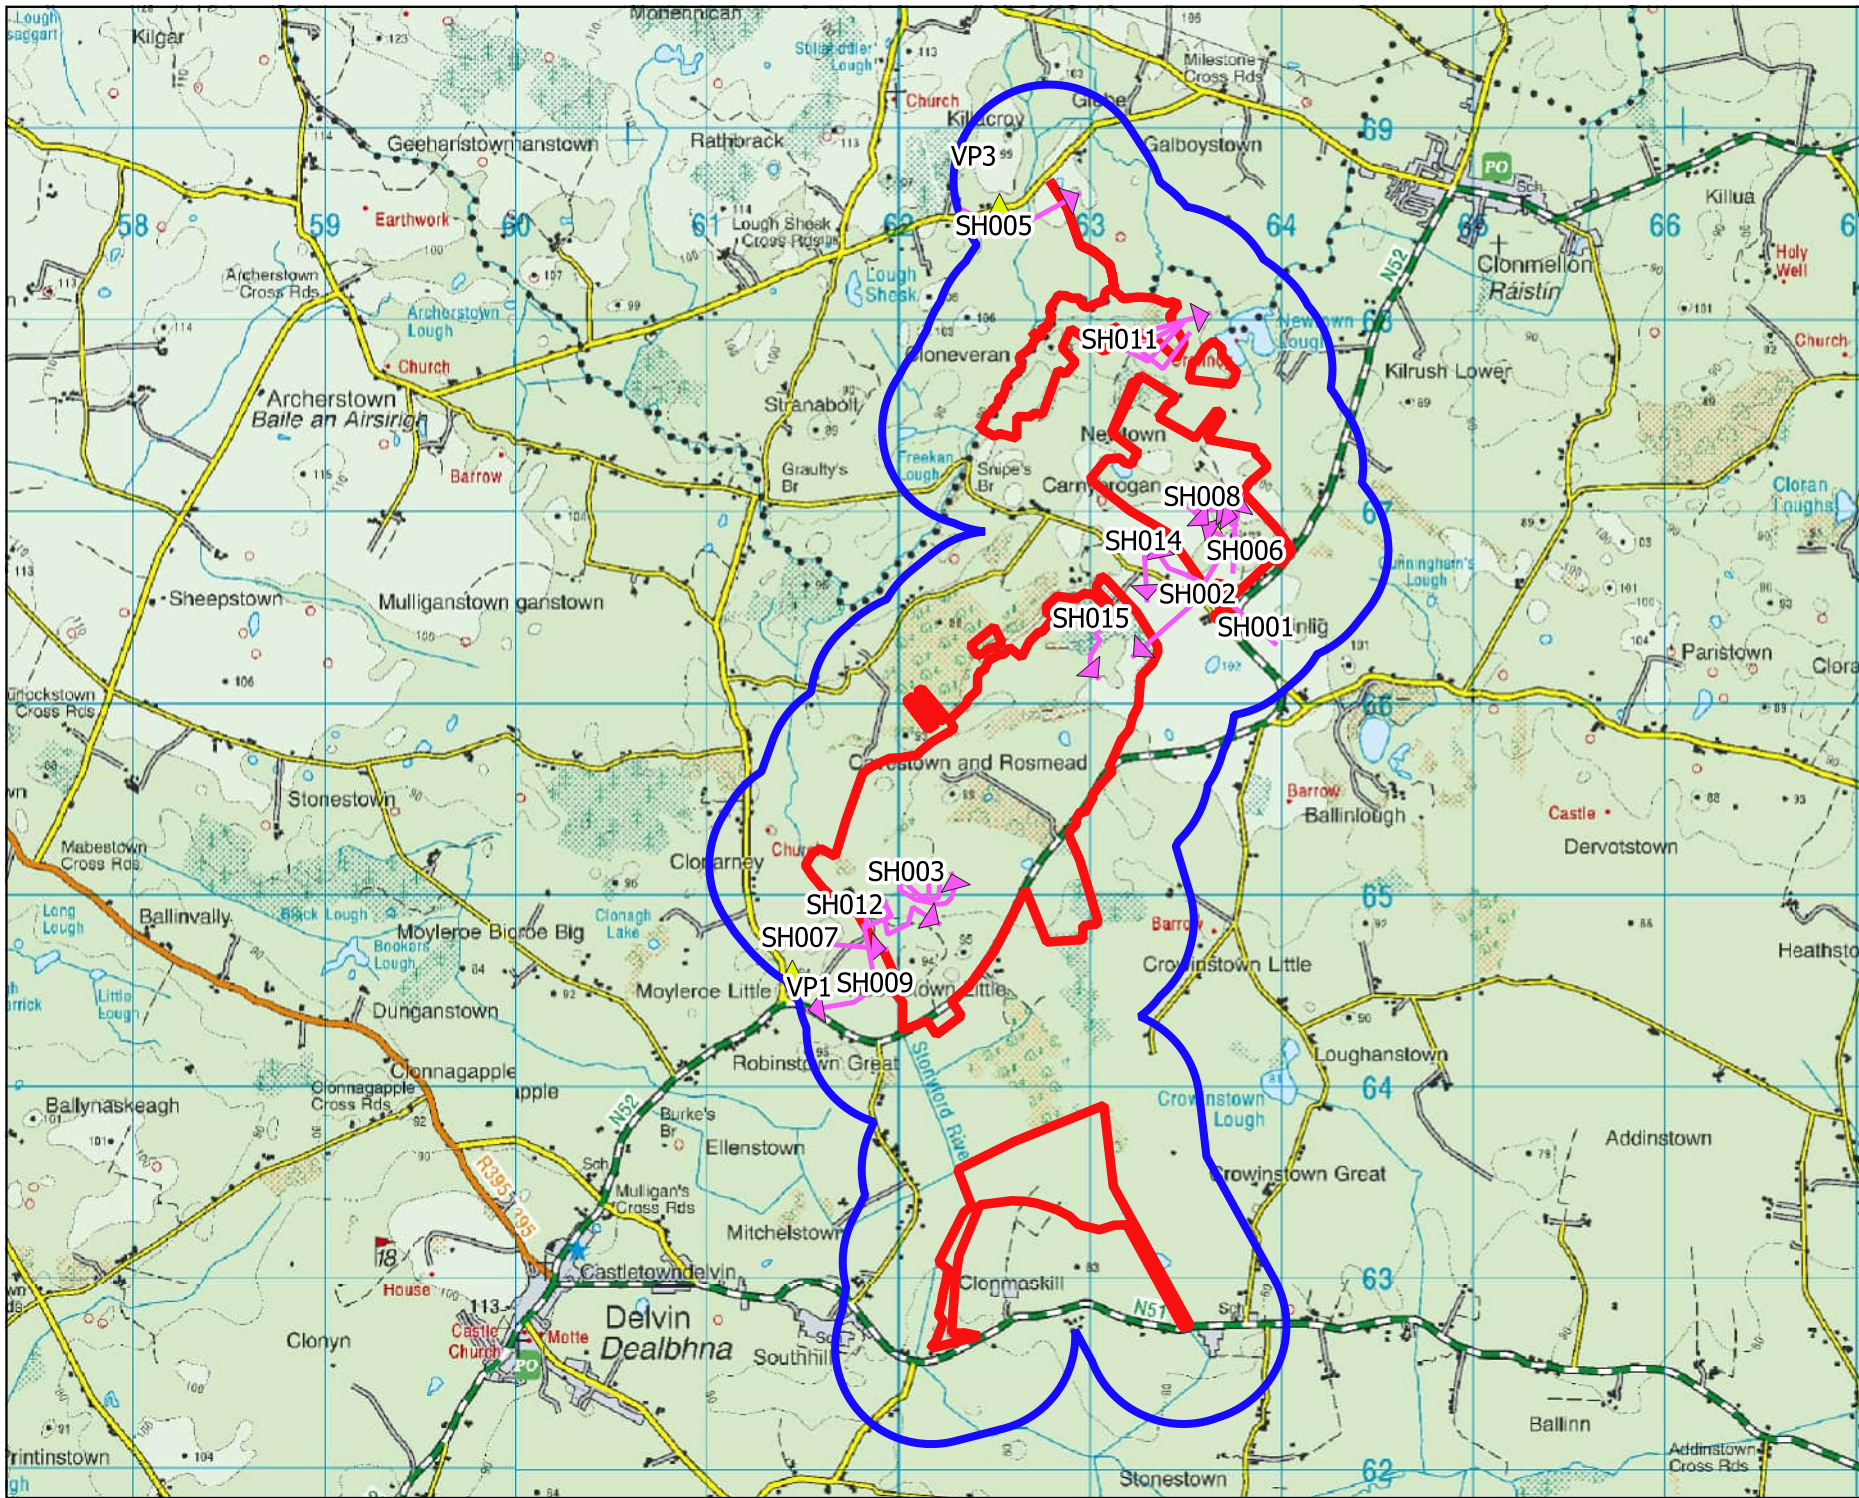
Lough saggart
Kilgar
Mohennican
Stillpaddler Lough
Church
Milestone Cross Rds
Kilcroy
Globe
Geehanstownanstown
Rathbrack
Galboystown
VP3
69
PO
Killua
SH005
58
59
Earthwork
60
61
Lough Sheek Cross Rds
62
63
64
65
66
Clonmellon
Ráistín
N52
Holy Well
Archerstown Cross Rds
Lough Sheek
Archerstown Lough
SH011
Newtown Lough
68
Church
Kilrush Lower
Church
Loneveran
Archerstown
Baile an Airsiriigh
Stranaboll
Newtown
Barrow
Graulty's Br
Freekan Lough
Snipe's Br
Carnyrogan
SH008
Cloran Loughs
67
SH014
SH006
Cunningham's Lough
Sheepstown
Mulliganstown ganstown
SH002
SH015
SH001
Paristown
Clora
Crockstown Cross Rds
66
Carrstown and Rosmead
Stonestown
Barrow
Ballinlough
Castle
Dervotstown
Mabestown Cross Rds
Church
Clonarney
SH003
65
Long Lough
Ballinvally
Black Lough
SH012
Clonagh Lake
Moylerce Big
Bookers Lough
SH007
Barrow
Crowinstown Little
Heathsto
Little Lough
VP1
SH009
Moylerce Little
Dunganstown
Loughanstown
Clonnagapple
Clonnagapple Cross Rds
Robinstown Great
Stonyford River
64
Ballynaskeagh
N52
Burke's Br
Crowinstown Lough
Addinstown
Ellenstown
Crowinstown Great
R395
Mulligan's Cross Rds
Mitchelstown
18
Castletowndelvin
63
House
Clonmaskill
N51
Delvin
Dealbhna
Clonyn
Castle
Church
Motte
PO
Southhill
Ballinn
Printinstown
Addinstown Cross Rds
Stonestown
62